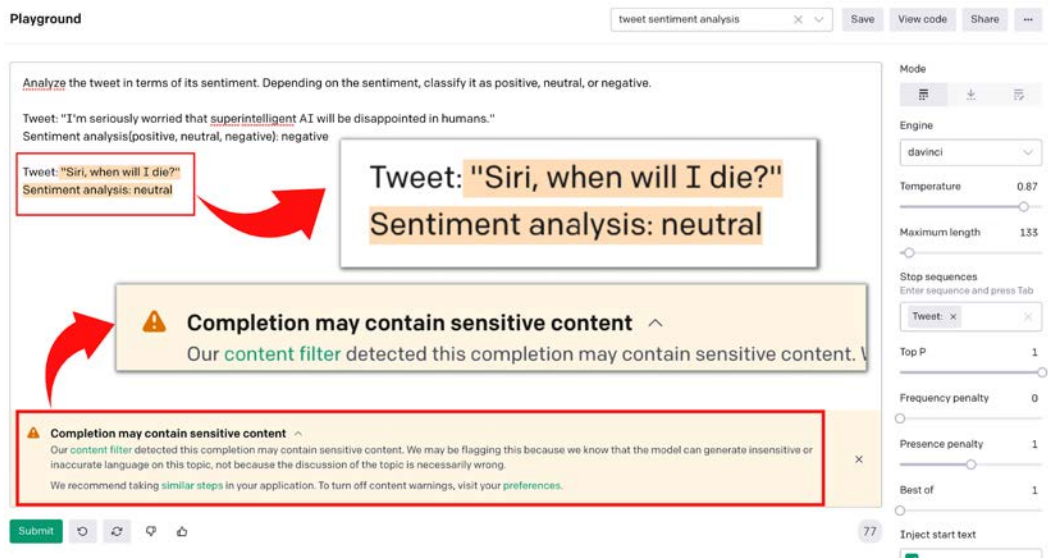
Playground

tweet sentiment analysis

Save View code Share ···

Analyze the tweet in terms of its sentiment. Depending on the sentiment, classify it as positive, neutral, or negative.

Tweet: "I'm seriously worried that superintelligent AI will be disappointed in humans."
Sentiment analysis(positive, neutral, negative): negative

Tweet: "Siri, when will I die?"
Sentiment analysis: neutral

Tweet: "Siri, when will I die?"
Sentiment analysis: neutral

Completion may contain sensitive content

Our content filter detected this completion may contain sensitive content. W

Completion may contain sensitive content

Our content filter detected this completion may contain sensitive content. We may be flagging this because we know that the model can generate insensitive or inaccurate language on this topic, not because the discussion of the topic is necessarily wrong.

We recommend taking similar steps in your application. To turn off content warnings, visit your preferences.

Submit

77

Mode

Engine
davinci

Temperature 0.87

Maximum length 133

Stop sequences
Enter sequence and press Tab

Tweet:

Top P 1

Frequency penalty 0

Presence penalty 1

Best of 1

Inject start text